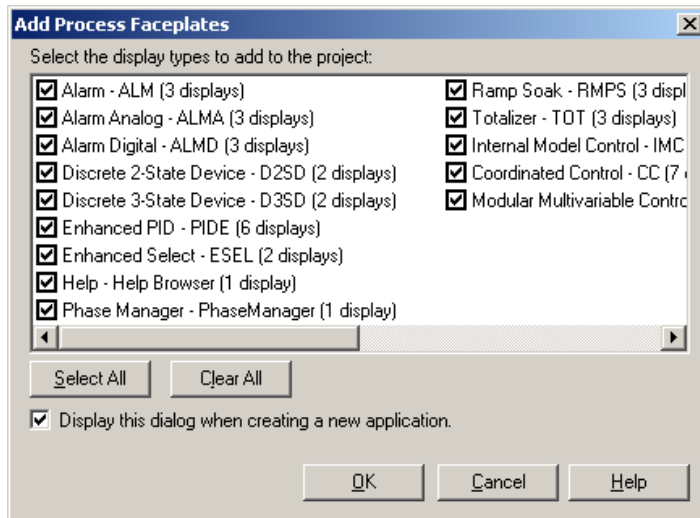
Add Process Faceplates

×

Select the display types to add to the project:

Alarm - ALM (3 displays)
Alarm Analog - ALMA (3 displays)
Alarm Digital - ALMD (3 displays)
Discrete 2-State Device - D2SD (2 displays)
Discrete 3-State Device - D3SD (2 displays)
Enhanced PID - PIDE (6 displays)
Enhanced Select - ESEL (2 displays)
Help - Help Browser (1 display)
Phase Manager - PhaseManager (1 display)

Ramp Soak - RMPS (3 displ
Totalizer - TOT (3 displays)
Internal Model Control - IMC
Coordinated Control - CC (7
Modular Multivariable Contro

Select All

Clear All

Display this dialog when creating a new application.

OK

Cancel

Help